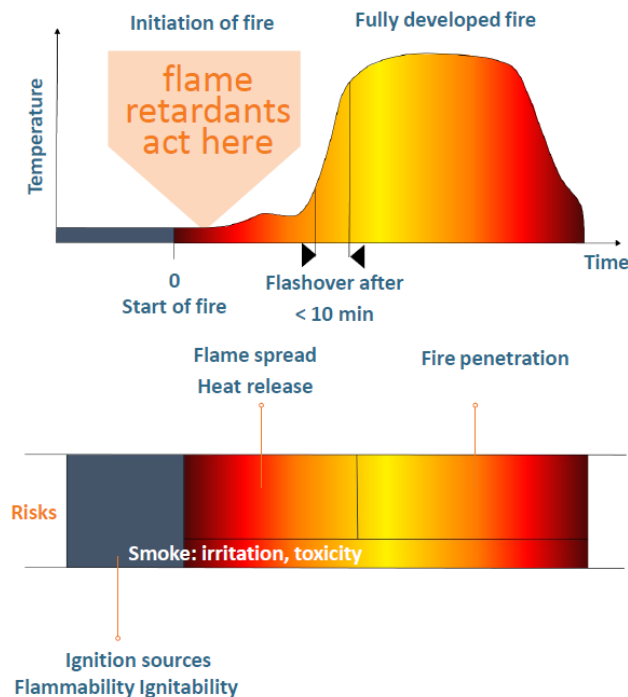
Initiation of fire

Fully developed fire

flame retardants act here

Temperature

Time

0
Start of fire

Flashover after < 10 min

Flame spread
Heat release

Fire penetration

Risks

Smoke: irritation, toxicity

Ignition sources
Flammability Ignitability